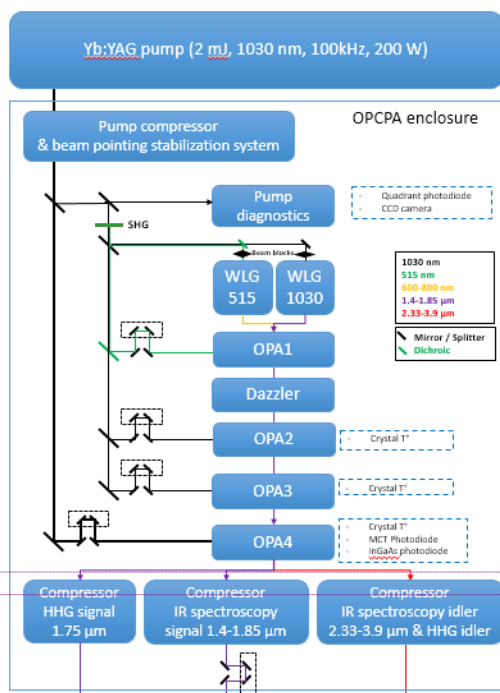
Yb:YAG pump (2 mJ, 1030 nm, 100kHz, 200 W)

OPCPA enclosure

Pump compressor & beam pointing stabilization system

Pump diagnostics

- Quadrant photodiode
- CCD camera

SHG

Beam blocks

WLG 515

WLG 1030

1030 nm
515 nm
600-800 nm
1.4-1.85 µm
2.33-3.9 µm

Mirror / Splitter
Dichroic

OPA1

Dazzler

OPA2

- Crystal T°

OPA3

- Crystal T°

OPA4

- Crystal T°
- MCT Photodiode
- InGaAs photodiode

Compressor HHG signal 1.75 µm

Compressor IR spectroscopy signal 1.4-1.85 µm

Compressor IR spectroscopy idler 2.33-3.9 µm & HHG idler